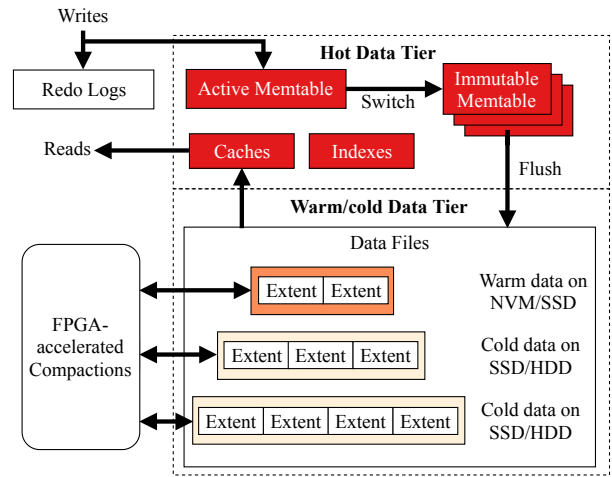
Writes

Redo Logs

Hot Data Tier

Active Memtable

Switch

Immutable Memtable

Reads

Caches

Indexes

Flush

Warm/cold Data Tier

Data Files

FPGA-accelerated Compactions

| Extent | Extent |
|---|---|

Warm data on NVM/SSD

| Extent | Extent | Extent |
|---|---|---|

Cold data on SSD/HDD

| Extent | Extent | Extent | Extent |
|---|---|---|---|

Cold data on SSD/HDD